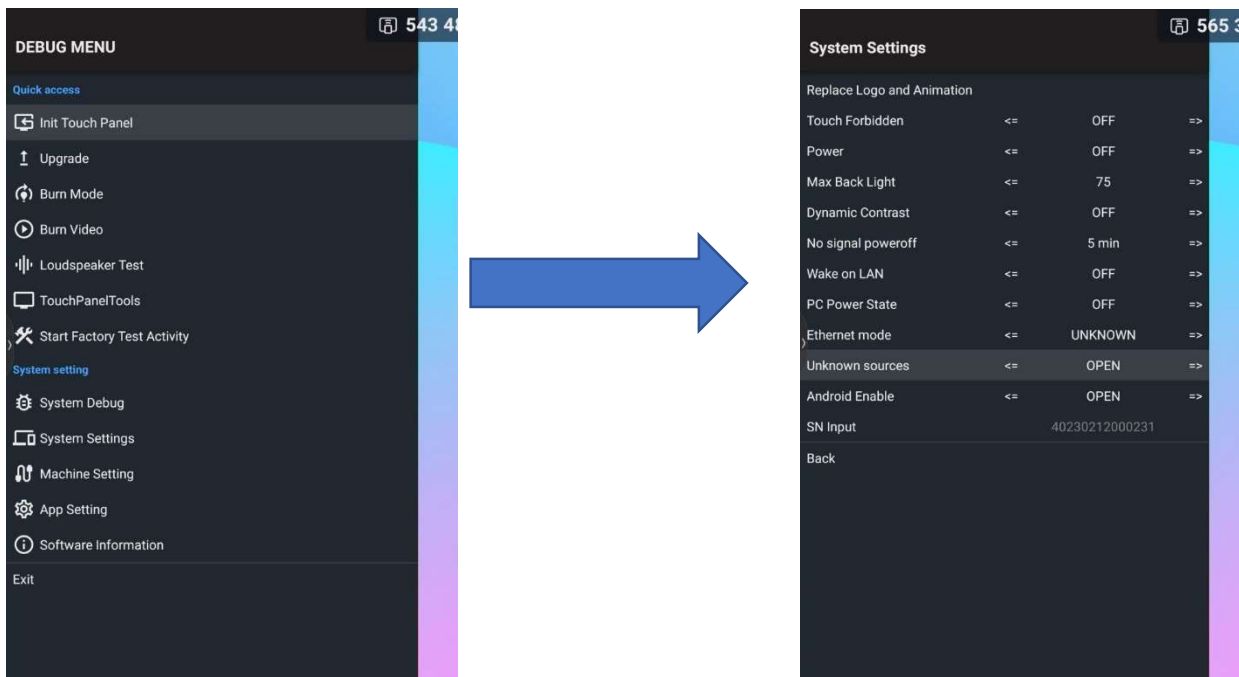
DEBUG MENU

543 4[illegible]

Quick access

Init Touch Panel

Upgrade

Burn Mode

Burn Video

Loudspeaker Test

TouchPanelTools

Start Factory Test Activity

System setting

System Debug

System Settings

Machine Setting

App Setting

Software Information

Exit

System Settings

565 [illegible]

Replace Logo and Animation

| | | | |
|---|---|---|---|
| Touch Forbidden | <= | OFF | => |
| Power | <= | OFF | => |
| Max Back Light | <= | 75 | => |
| Dynamic Contrast | <= | OFF | => |
| No signal poweroff | <= | 5 min | => |
| Wake on LAN | <= | OFF | => |
| PC Power State | <= | OFF | => |
| Ethernet mode | <= | UNKNOWN | => |
| Unknown sources | <= | OPEN | => |
| Android Enable | <= | OPEN | => |
| SN Input | | 40230212000231 | |

Back